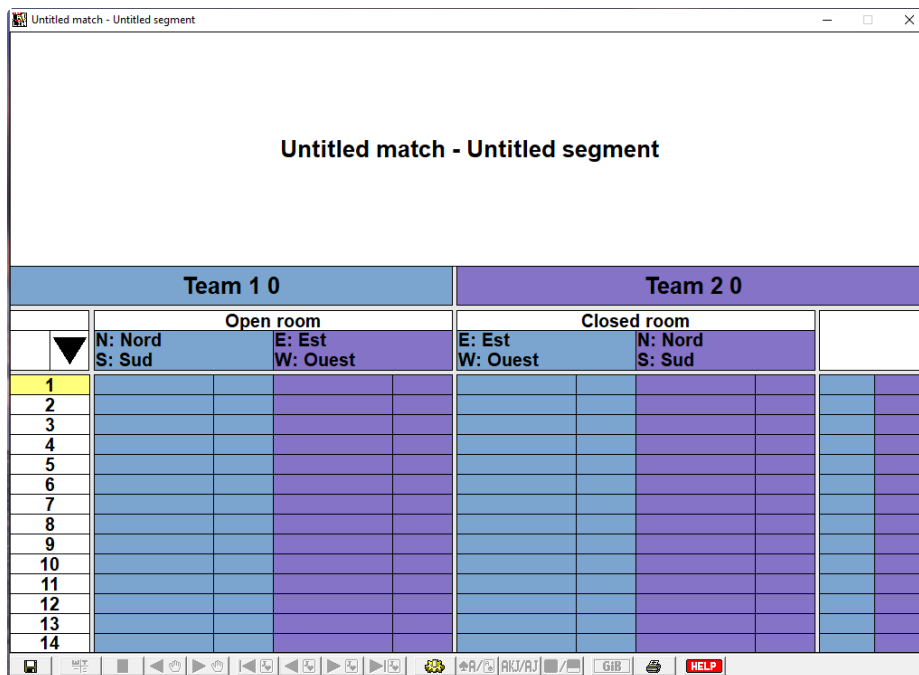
Untitled match - Untitled segment

Untitled match - Untitled segment

Team 1 0 | Team 2 0

| | Open room | | Closed room | |
|---|---|---|---|---|
| | N: Nord S: Sud | E: Est W: Ouest | E: Est W: Ouest | N: Nord S: Sud |
| 1 | | | | |
| 2 | | | | |
| 3 | | | | |
| 4 | | | | |
| 5 | | | | |
| 6 | | | | |
| 7 | | | | |
| 8 | | | | |
| 9 | | | | |
| 10 | | | | |
| 11 | | | | |
| 12 | | | | |
| 13 | | | | |
| 14 | | | | |

AKJ/AJ GiB HELP